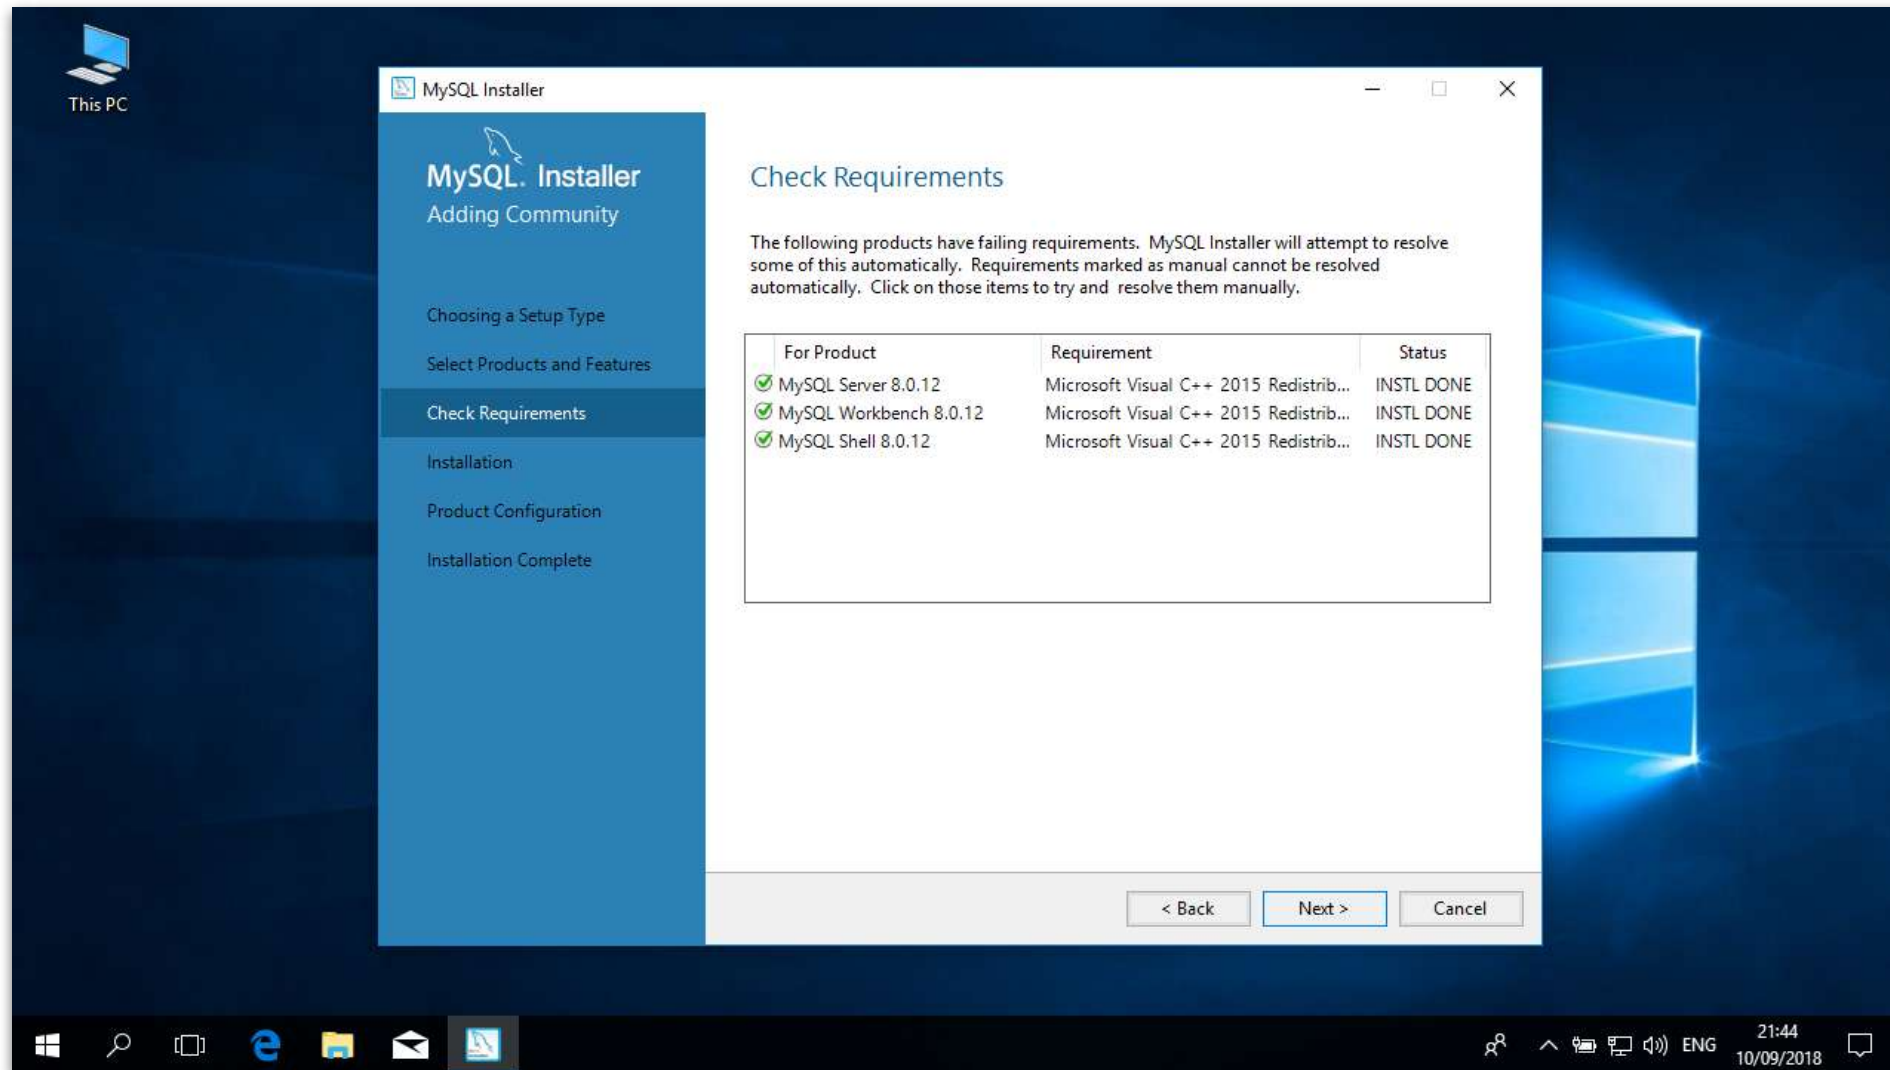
This PC

MySQL Installer

MySQL. Installer
Adding Community

Choosing a Setup Type

Select Products and Features

Check Requirements

Installation

Product Configuration

Installation Complete

Check Requirements

The following products have failing requirements. MySQL Installer will attempt to resolve some of this automatically. Requirements marked as manual cannot be resolved automatically. Click on those items to try and resolve them manually.

| For Product | Requirement | Status |
|---|---|---|
| MySQL Server 8.0.12 | Microsoft Visual C++ 2015 Redistrib... | INSTL DONE |
| MySQL Workbench 8.0.12 | Microsoft Visual C++ 2015 Redistrib... | INSTL DONE |
| MySQL Shell 8.0.12 | Microsoft Visual C++ 2015 Redistrib... | INSTL DONE |

< Back

Next >

Cancel

ENG

21:44
10/09/2018